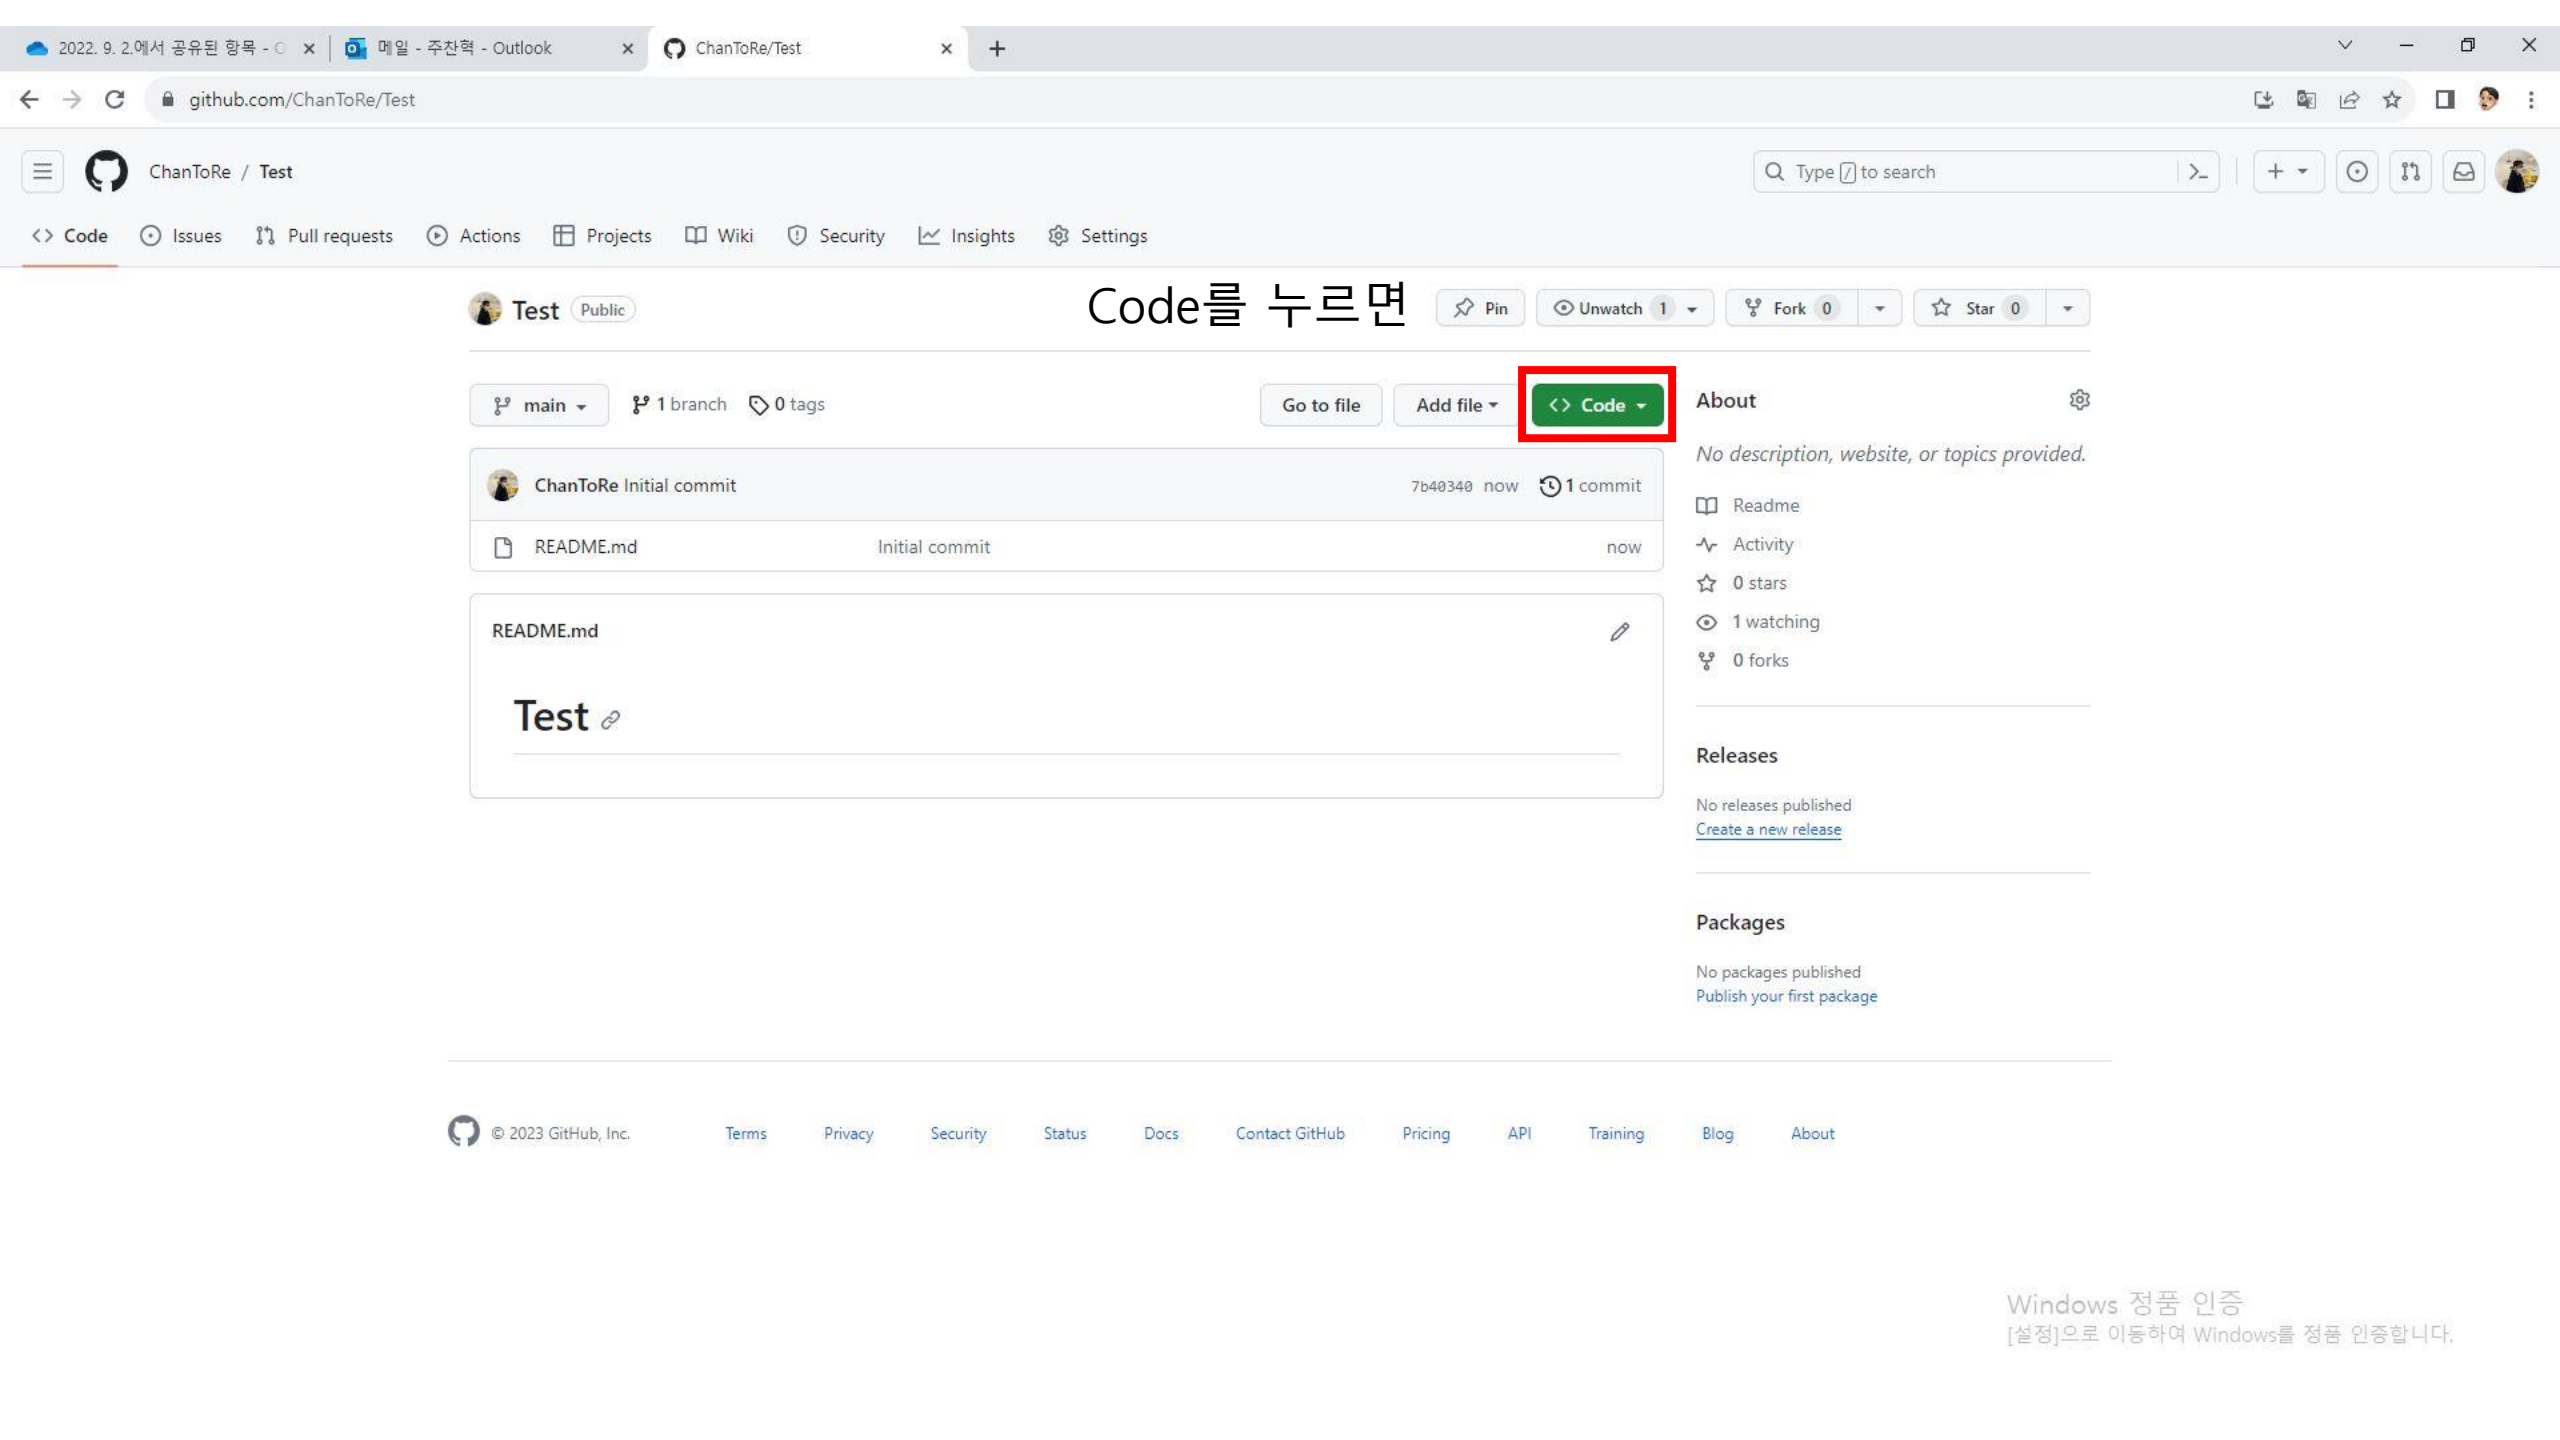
2022. 9. 2.에서 공유된 항목 - O ×
메일 - 주찬혁 - Outlook ×
ChanToRe/Test ×
+

github.com/ChanToRe/Test

ChanToRe / Test

Type / to search

Code Issues Pull requests Actions Projects Wiki Security Insights Settings

Test Public

Code를 누르면

Pin Unwatch 1 Fork 0 Star 0

main 1 branch 0 tags Go to file Add file Code

ChanToRe Initial commit 7b40340 now 1 commit

README.md Initial commit now

README.md

Test

About

No description, website, or topics provided.

Readme
Activity
0 stars
1 watching
0 forks

Releases

No releases published
Create a new release

Packages

No packages published
Publish your first package

© 2023 GitHub, Inc. Terms Privacy Security Status Docs Contact GitHub Pricing API Training Blog About

Windows 정품 인증
[설정]으로 이동하여 Windows를 정품 인증합니다.